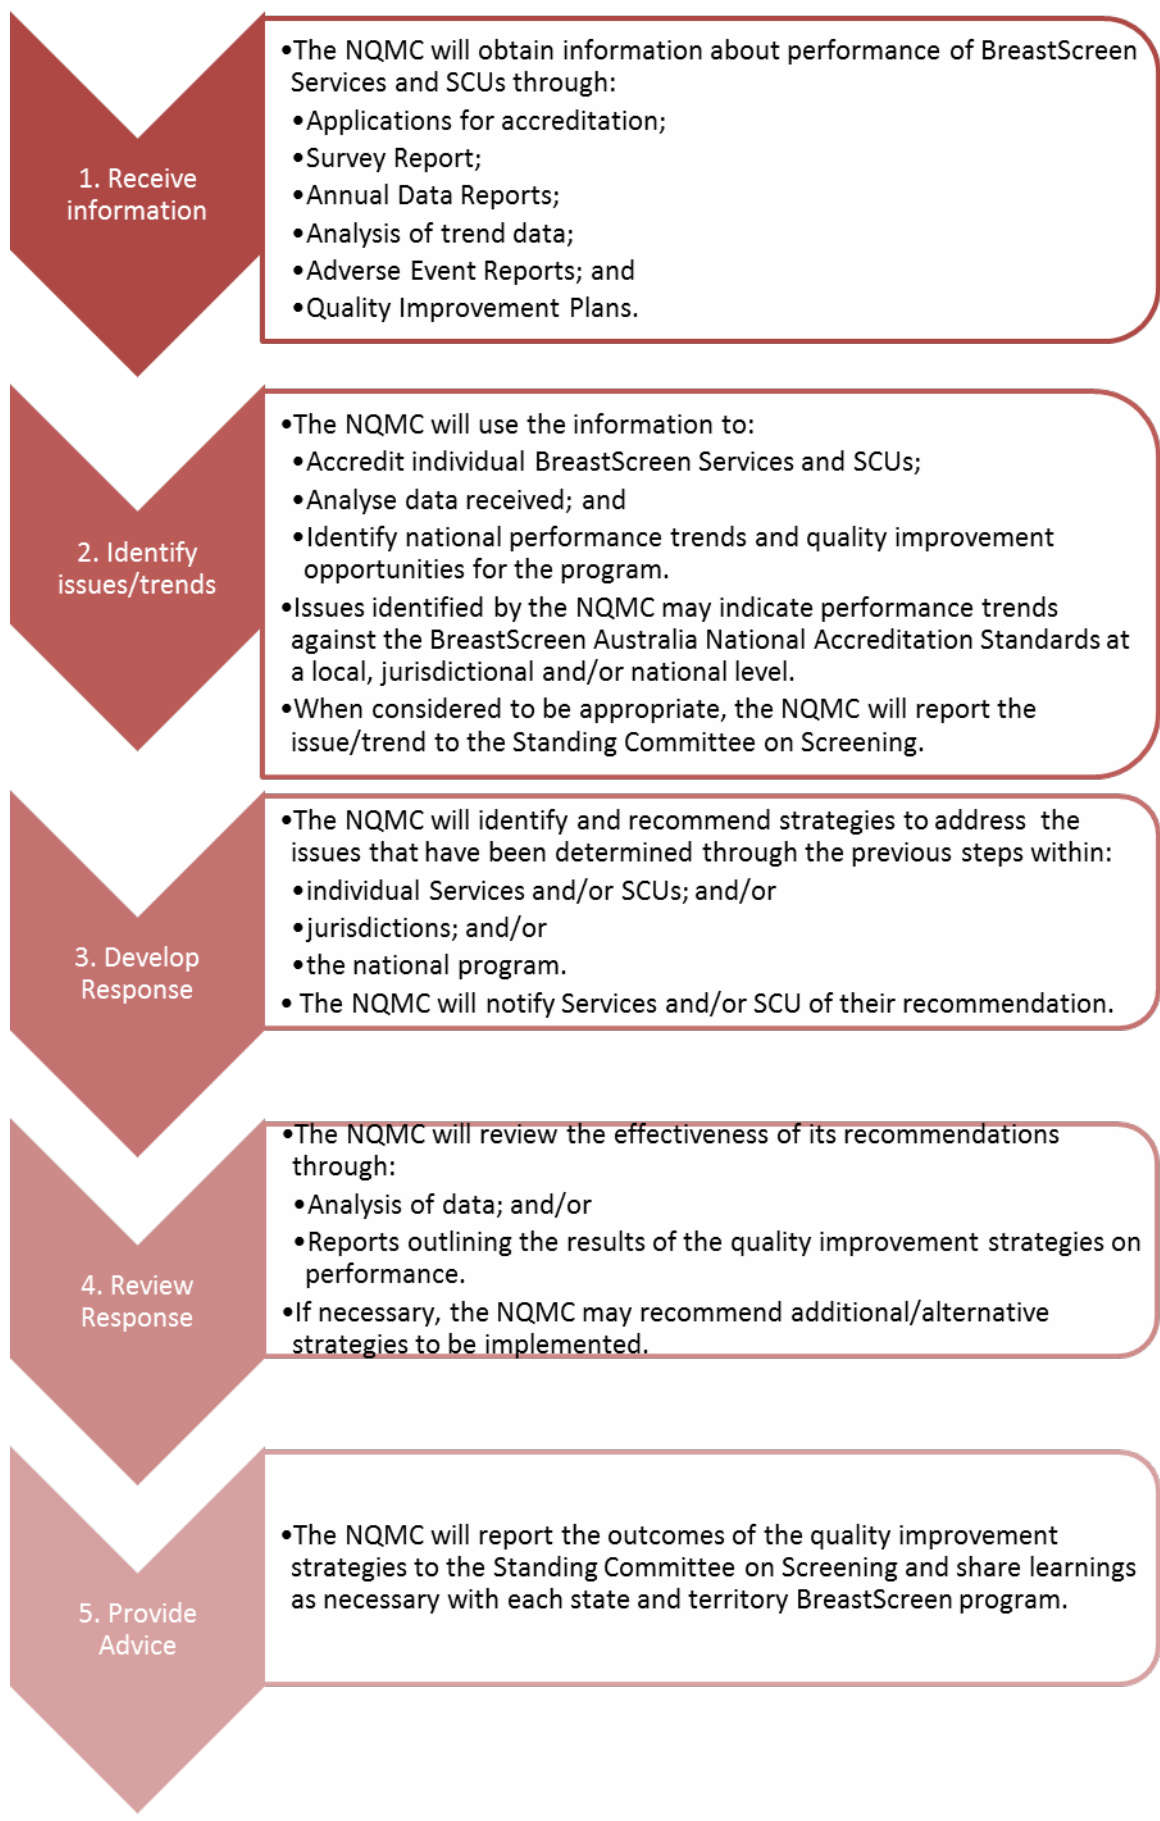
1. Receive information

•The NQMC will obtain information about performance of BreastScreen Services and SCUs through:
•Applications for accreditation;
•Survey Report;
•Annual Data Reports;
•Analysis of trend data;
•Adverse Event Reports; and
•Quality Improvement Plans.

2. Identify issues/trends

•The NQMC will use the information to:
•Accredit individual BreastScreen Services and SCUs;
•Analyse data received; and
•Identify national performance trends and quality improvement opportunities for the program.
•Issues identified by the NQMC may indicate performance trends against the BreastScreen Australia National Accreditation Standards at a local, jurisdictional and/or national level.
•When considered to be appropriate, the NQMC will report the issue/trend to the Standing Committee on Screening.

3. Develop Response

•The NQMC will identify and recommend strategies to address the issues that have been determined through the previous steps within:
•individual Services and/or SCUs; and/or
•jurisdictions; and/or
•the national program.
• The NQMC will notify Services and/or SCU of their recommendation.

4. Review Response

•The NQMC will review the effectiveness of its recommendations through:
•Analysis of data; and/or
•Reports outlining the results of the quality improvement strategies on performance.
•If necessary, the NQMC may recommend additional/alternative strategies to be implemented.

5. Provide Advice

•The NQMC will report the outcomes of the quality improvement strategies to the Standing Committee on Screening and share learnings as necessary with each state and territory BreastScreen program.